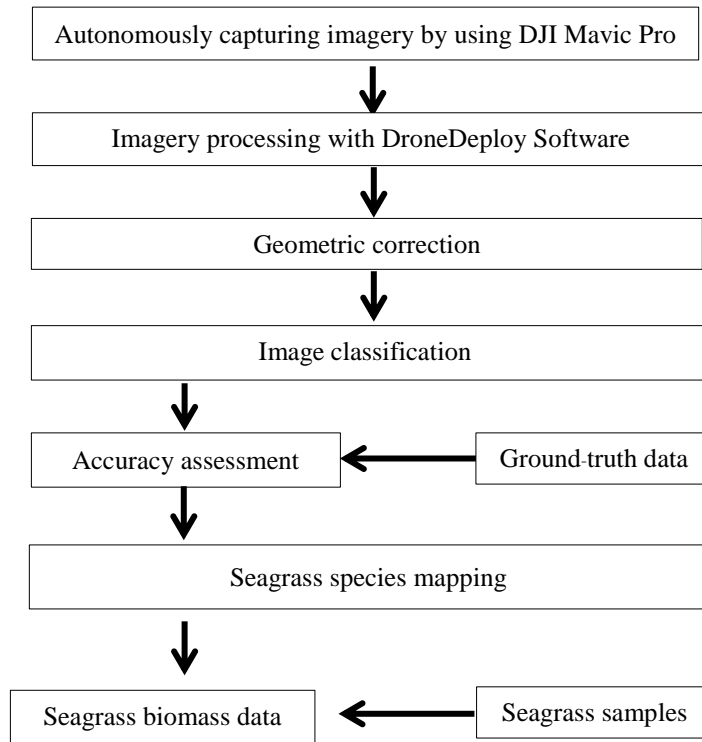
Autonomously capturing imagery by using DJI Mavic Pro

Imagery processing with DroneDeploy Software

Geometric correction

Image classification

Accuracy assessment

Ground-truth data

Seagrass species mapping

Seagrass biomass data

Seagrass samples